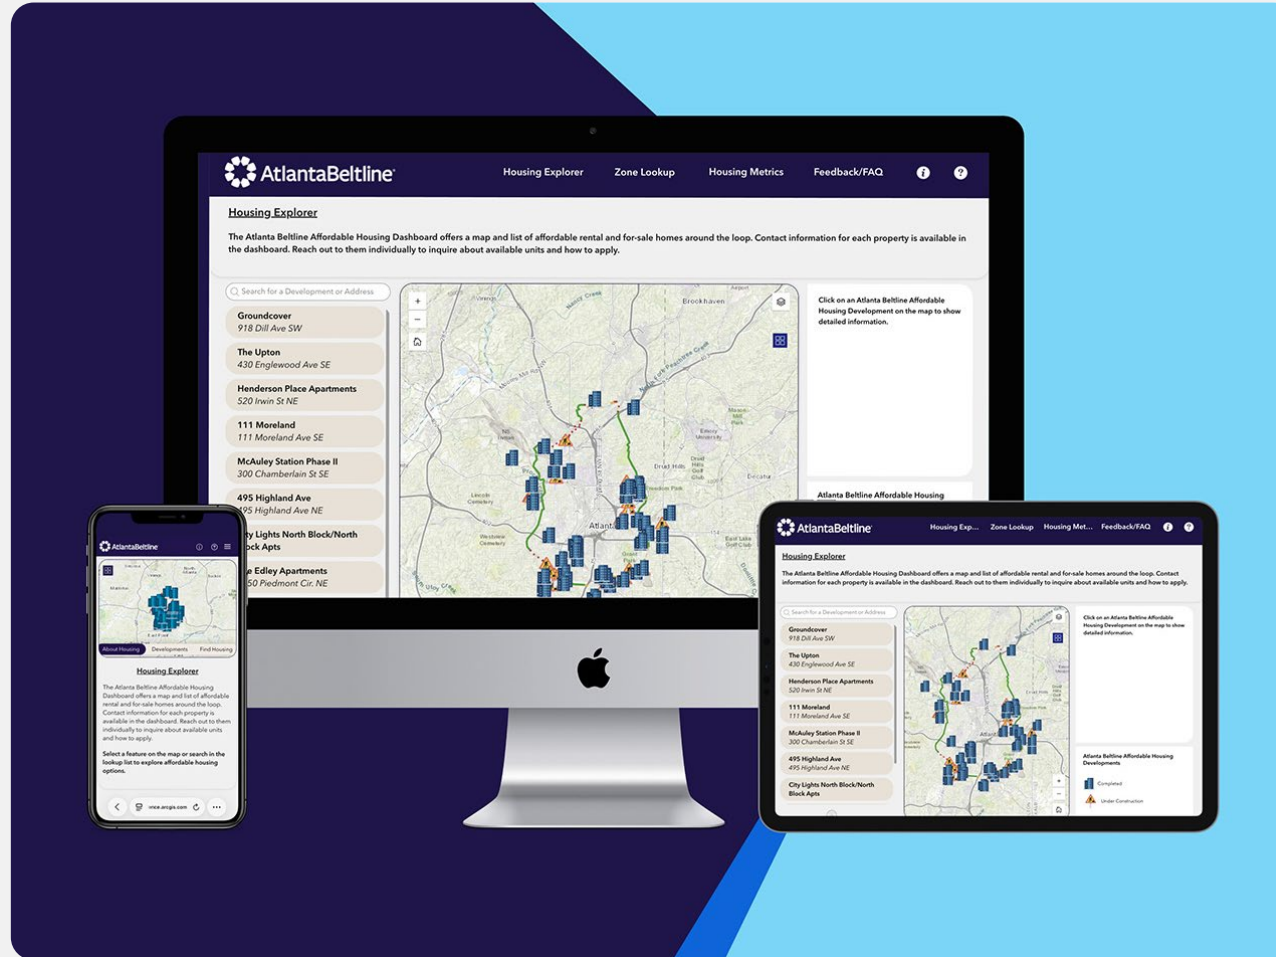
AtlantaBeltline
Housing Explorer
Zone Lookup
Housing Metrics
Feedback/FAQ

Housing Explorer

The Atlanta Beltline Affordable Housing Dashboard offers a map and list of affordable rental and for-sale homes around the loop. Contact information for each property is available in the dashboard. Reach out to them individually to inquire about available units and how to apply.

Search for a Development or Address

Groundcover
918 Dill Ave SW

The Upton
430 Englewood Ave SE

Henderson Place Apartments
520 Irwin St NE

111 Moreland
111 Moreland Ave SE

McAuley Station Phase II
300 Chamberlain St SE

495 Highland Ave
495 Highland Ave NE

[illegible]ty Lights North Block/North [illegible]ock Apts

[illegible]e Edgley Apartments
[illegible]50 Piedmont Cir. NE

Brookhaven
Atlanta
Druid Hills
Decatur

Click on an Atlanta Beltline Affordable Housing Development on the map to show detailed information.

Atlanta Beltline Affordable Housing

AtlantaBeltline
About Housing
Developments
Find Housing

Housing Explorer

The Atlanta Beltline Affordable Housing Dashboard offers a map and list of affordable rental and for-sale homes around the loop. Contact information for each property is available in the dashboard. Reach out to them individually to inquire about available units and how to apply.

Select a feature on the map or search in the lookup list to explore affordable housing options.

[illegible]nce.arcgis.com

AtlantaBeltline
Housing Exp...
Zone Lookup
Housing Met...
Feedback/FAQ

Housing Explorer

The Atlanta Beltline Affordable Housing Dashboard offers a map and list of affordable rental and for-sale homes around the loop. Contact information for each property is available in the dashboard. Reach out to them individually to inquire about available units and how to apply.

Search for a Development or Address

Groundcover
918 Dill Ave SW

The Upton
430 Englewood Ave SE

Henderson Place Apartments
520 Irwin St NE

111 Moreland
111 Moreland Ave SE

McAuley Station Phase II
300 Chamberlain St SE

495 Highland Ave
495 Highland Ave NE

City Lights North Block/North Block Apts

Click on an Atlanta Beltline Affordable Housing Development on the map to show detailed information.

Atlanta Beltline Affordable Housing Developments

Completed

Under Construction